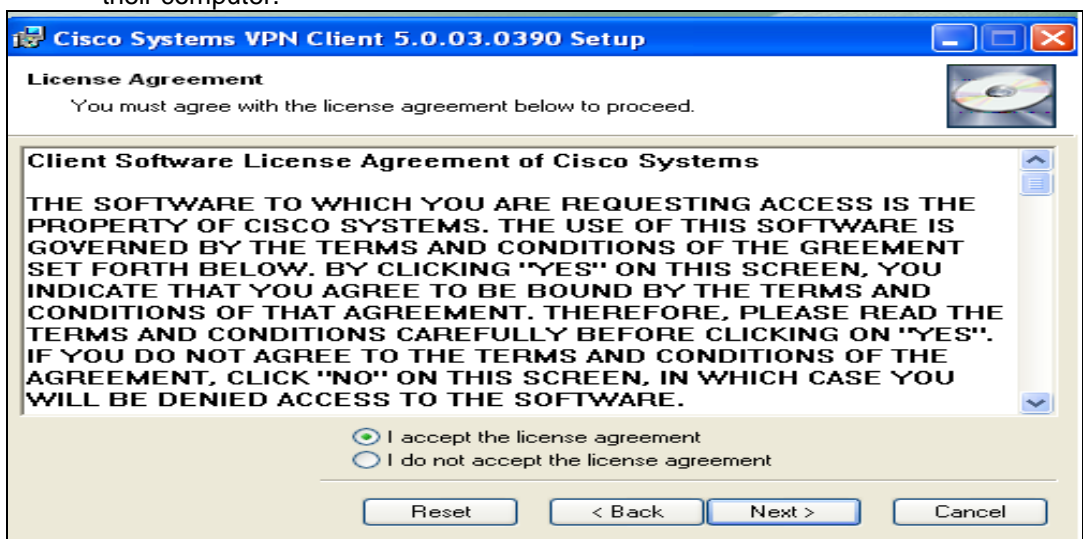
their computer.

Cisco Systems VPN Client 5.0.03.0390 Setup

License Agreement
You must agree with the license agreement below to proceed.

Client Software License Agreement of Cisco Systems

THE SOFTWARE TO WHICH YOU ARE REQUESTING ACCESS IS THE PROPERTY OF CISCO SYSTEMS. THE USE OF THIS SOFTWARE IS GOVERNED BY THE TERMS AND CONDITIONS OF THE GREEMENT SET FORTH BELOW. BY CLICKING "YES" ON THIS SCREEN, YOU INDICATE THAT YOU AGREE TO BE BOUND BY THE TERMS AND CONDITIONS OF THAT AGREEMENT. THEREFORE, PLEASE READ THE TERMS AND CONDITIONS CAREFULLY BEFORE CLICKING ON "YES". IF YOU DO NOT AGREE TO THE TERMS AND CONDITIONS OF THE AGREEMENT, CLICK "NO" ON THIS SCREEN, IN WHICH CASE YOU WILL BE DENIED ACCESS TO THE SOFTWARE.

I accept the license agreement
I do not accept the license agreement

Reset
< Back
Next >
Cancel